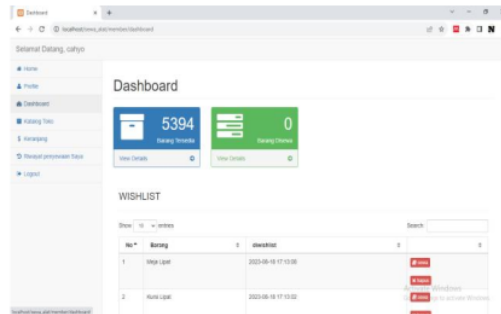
Dashboard
localhost/sewa_alat/member/dashboard

Selamat Datang, cahyo

Home
Profile
Dashboard
Katalog Toko
Keranjang
Riwayat penyewaan Saya
Logout

Dashboard

5394
Barang Tersedia
View Details

0
Barang Disewa
View Details

WISHLIST

Show 10 entries
Search:

| No | Barang | dwishlist | |
|---|---|---|---|
| 1 | Meja Lipat | 2023-08-18 17:13:00 | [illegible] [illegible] |
| 2 | Kursi Lipat | 2023-08-18 17:13:02 | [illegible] |

Activate Windows
Go to Settings to activate Windows.

localhost/sewa_alat/member/dashboard